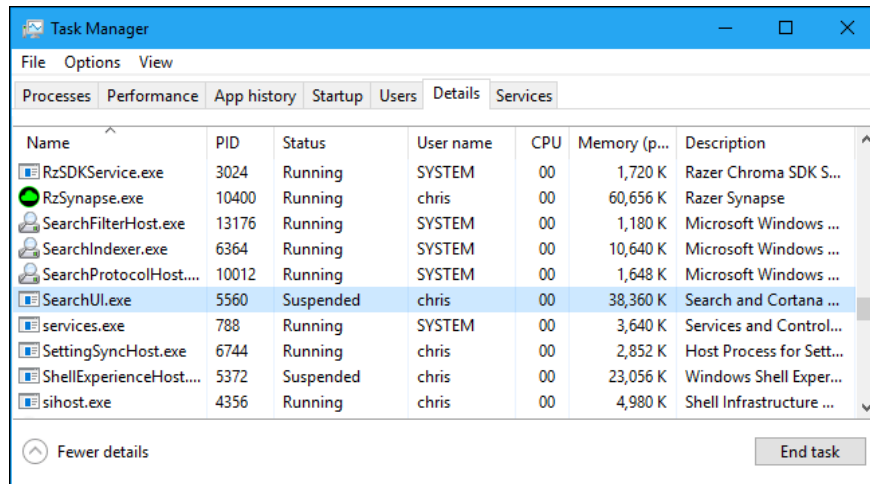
Task Manager

File Options View

Processes Performance App history Startup Users Details Services

| Name | PID | Status | User name | CPU | Memory (p... | Description |
|---|---|---|---|---|---|---|
| RzSDKService.exe | 3024 | Running | SYSTEM | 00 | 1,720 K | Razer Chroma SDK S... |
| RzSynapse.exe | 10400 | Running | chris | 00 | 60,656 K | Razer Synapse |
| SearchFilterHost.exe | 13176 | Running | SYSTEM | 00 | 1,180 K | Microsoft Windows ... |
| SearchIndexer.exe | 6364 | Running | SYSTEM | 00 | 10,640 K | Microsoft Windows ... |
| SearchProtocolHost.... | 10012 | Running | SYSTEM | 00 | 1,648 K | Microsoft Windows ... |
| SearchUI.exe | 5560 | Suspended | chris | 00 | 38,360 K | Search and Cortana ... |
| services.exe | 788 | Running | SYSTEM | 00 | 3,640 K | Services and Control... |
| SettingSyncHost.exe | 6744 | Running | chris | 00 | 2,852 K | Host Process for Sett... |
| ShellExperienceHost.... | 5372 | Suspended | chris | 00 | 23,056 K | Windows Shell Exper... |
| sihost.exe | 4356 | Running | chris | 00 | 4,980 K | Shell Infrastructure ... |

Fewer details

End task